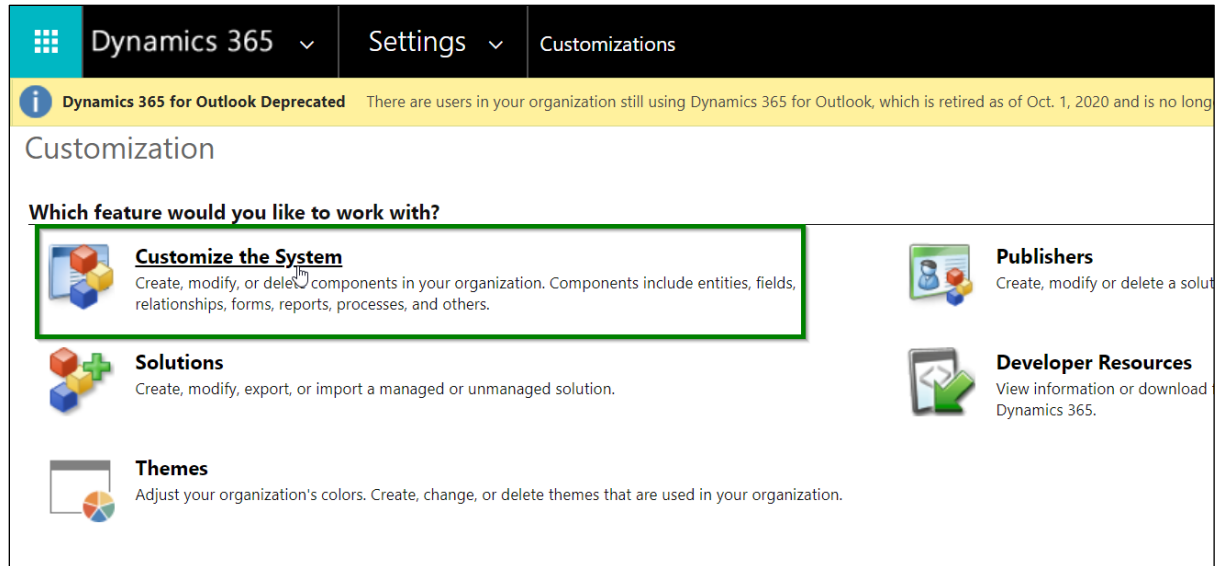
Dynamics 365 Settings Customizations

Dynamics 365 for Outlook Deprecated There are users in your organization still using Dynamics 365 for Outlook, which is retired as of Oct. 1, 2020 and is no long

Customization

Which feature would you like to work with?

Customize the System
Create, modify, or delet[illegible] components in your organization. Components include entities, fields, relationships, forms, reports, processes, and others.

Publishers
Create, modify or delete a solut

Solutions
Create, modify, export, or import a managed or unmanaged solution.

Developer Resources
View information or download Dynamics 365.

Themes
Adjust your organization's colors. Create, change, or delete themes that are used in your organization.